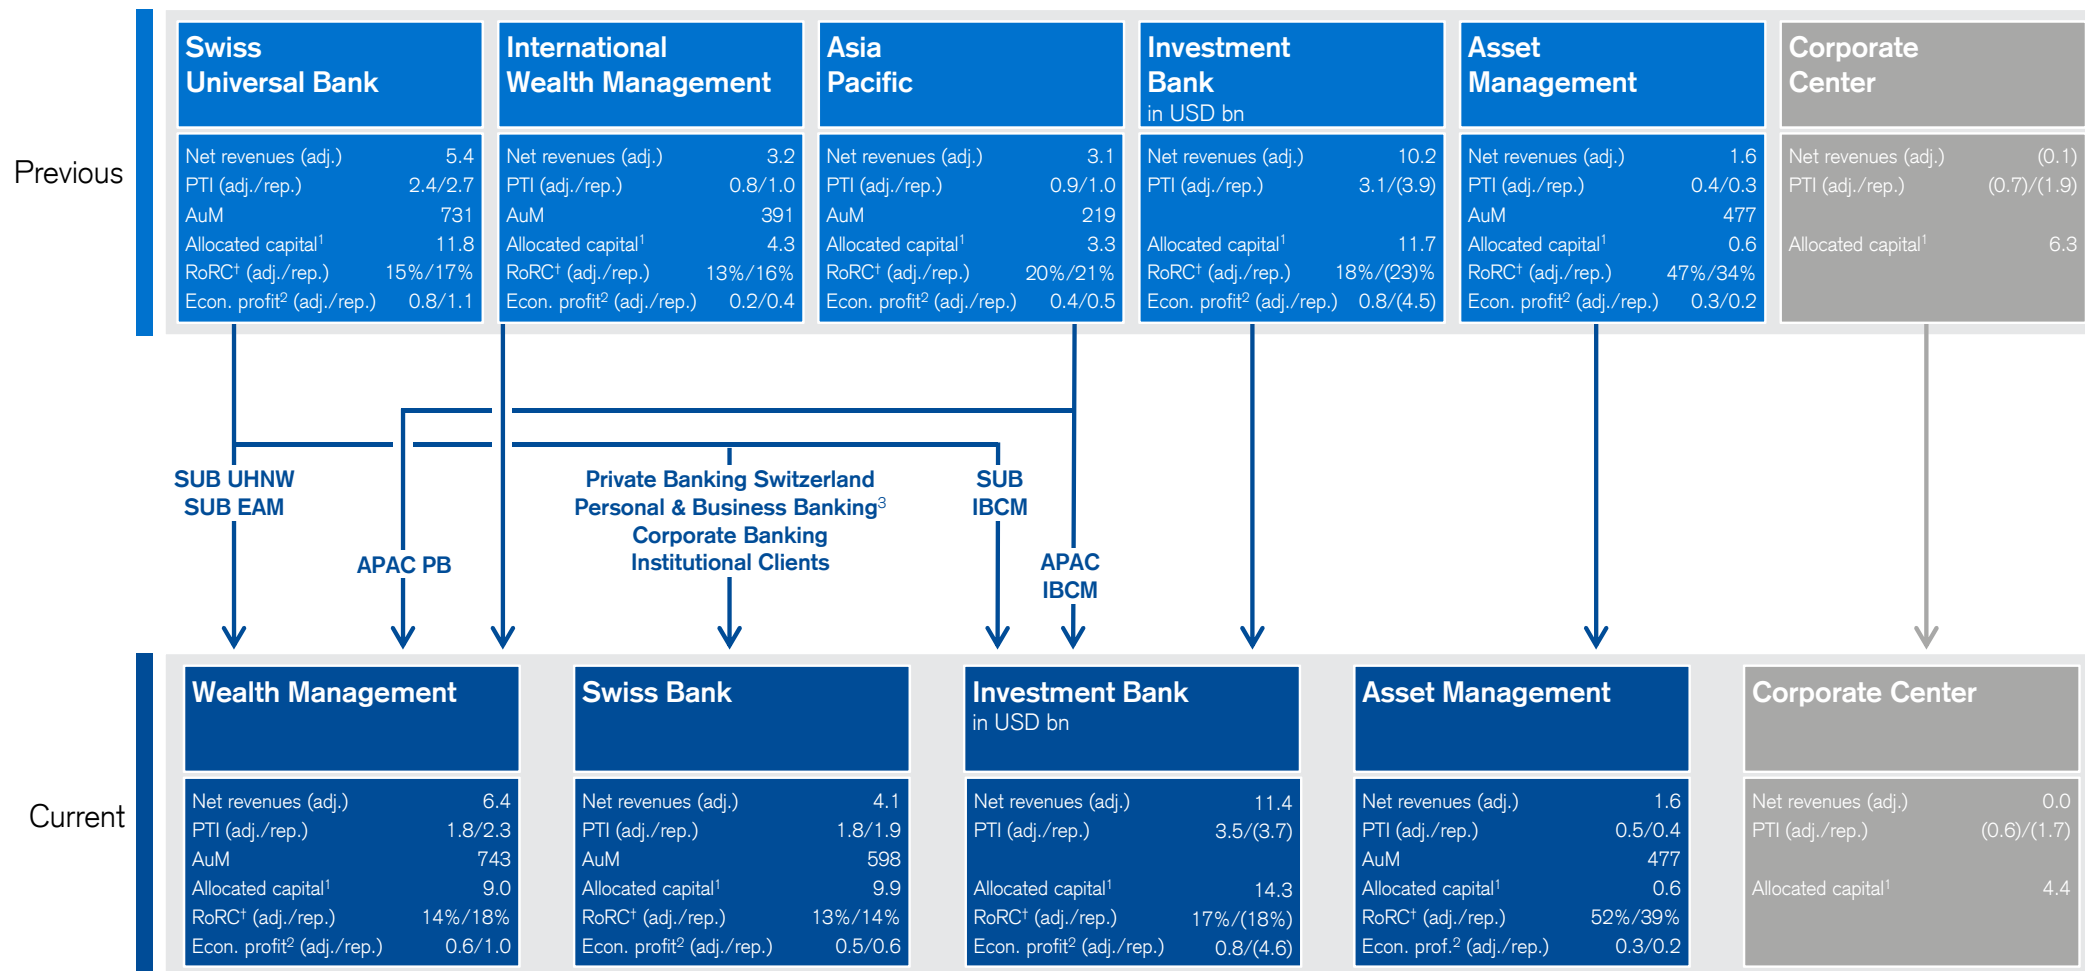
Previous

Swiss Universal Bank

| Net revenues (adj.) | 5.4 |
|---|---|
| PTI (adj./rep.) | 2.4/2.7 |
| AuM | 731 |
| Allocated capital$^1$ | 11.8 |
| RoRC$^†$ (adj./rep.) | 15%/17% |
| Econ. profit$^2$ (adj./rep.) | 0.8/1.1 |

International Wealth Management

| Net revenues (adj.) | 3.2 |
|---|---|
| PTI (adj./rep.) | 0.8/1.0 |
| AuM | 391 |
| Allocated capital$^1$ | 4.3 |
| RoRC$^†$ (adj./rep.) | 13%/16% |
| Econ. profit$^2$ (adj./rep.) | 0.2/0.4 |

Asia Pacific

| Net revenues (adj.) | 3.1 |
|---|---|
| PTI (adj./rep.) | 0.9/1.0 |
| AuM | 219 |
| Allocated capital$^1$ | 3.3 |
| RoRC$^†$ (adj./rep.) | 20%/21% |
| Econ. profit$^2$ (adj./rep.) | 0.4/0.5 |

Investment Bank in USD bn

| Net revenues (adj.) | 10.2 |
|---|---|
| PTI (adj./rep.) | 3.1/(3.9) |
| Allocated capital$^1$ | 11.7 |
| RoRC$^†$ (adj./rep.) | 18%/(23)% |
| Econ. profit$^2$ (adj./rep.) | 0.8/(4.5) |

Asset Management

| Net revenues (adj.) | 1.6 |
|---|---|
| PTI (adj./rep.) | 0.4/0.3 |
| AuM | 477 |
| Allocated capital$^1$ | 0.6 |
| RoRC$^†$ (adj./rep.) | 47%/34% |
| Econ. profit$^2$ (adj./rep.) | 0.3/0.2 |

Corporate Center

| Net revenues (adj.) | (0.1) |
|---|---|
| PTI (adj./rep.) | (0.7)/(1.9) |
| Allocated capital$^1$ | 6.3 |

SUB UHNW
SUB EAM

APAC PB

Private Banking Switzerland
Personal & Business Banking$^3$
Corporate Banking
Institutional Clients

SUB
IBCM

APAC
IBCM

Current

Wealth Management

| Net revenues (adj.) | 6.4 |
|---|---|
| PTI (adj./rep.) | 1.8/2.3 |
| AuM | 743 |
| Allocated capital$^1$ | 9.0 |
| RoRC$^†$ (adj./rep.) | 14%/18% |
| Econ. profit$^2$ (adj./rep.) | 0.6/1.0 |

Swiss Bank

| Net revenues (adj.) | 4.1 |
|---|---|
| PTI (adj./rep.) | 1.8/1.9 |
| AuM | 598 |
| Allocated capital$^1$ | 9.9 |
| RoRC$^†$ (adj./rep.) | 13%/14% |
| Econ. profit$^2$ (adj./rep.) | 0.5/0.6 |

Investment Bank in USD bn

| Net revenues (adj.) | 11.4 |
|---|---|
| PTI (adj./rep.) | 3.5/(3.7) |
| Allocated capital$^1$ | 14.3 |
| RoRC$^†$ (adj./rep.) | 17%/(18%) |
| Econ. profit$^2$ (adj./rep.) | 0.8/(4.6) |

Asset Management

| Net revenues (adj.) | 1.6 |
|---|---|
| PTI (adj./rep.) | 0.5/0.4 |
| AuM | 477 |
| Allocated capital$^1$ | 0.6 |
| RoRC$^†$ (adj./rep.) | 52%/39% |
| Econ. prof.$^2$ (adj./rep.) | 0.3/0.2 |

Corporate Center

| Net revenues (adj.) | 0.0 |
|---|---|
| PTI (adj./rep.) | (0.6)/(1.7) |
| Allocated capital$^1$ | 4.4 |